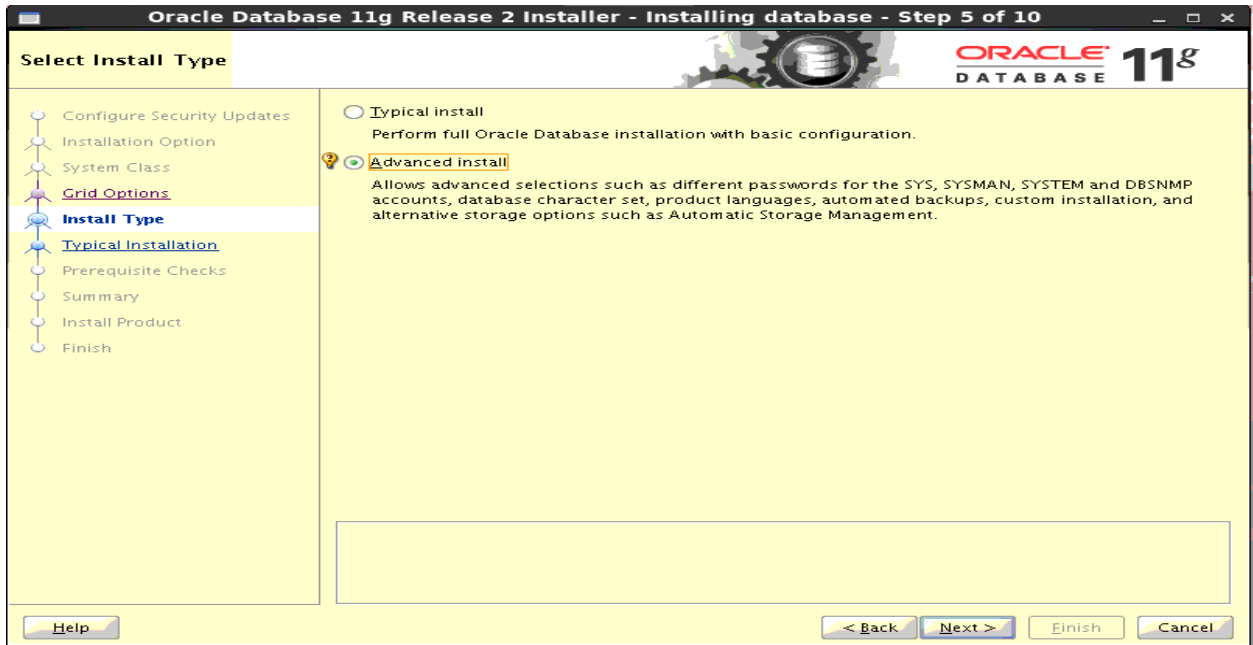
Oracle Database 11g Release 2 Installer - Installing database - Step 5 of 10

Select Install Type

ORACLE DATABASE 11g

Configure Security Updates
Installation Option
System Class
Grid Options
Install Type
Typical Installation
Prerequisite Checks
Summary
Install Product
Finish

Typical install
Perform full Oracle Database installation with basic configuration.

Advanced install
Allows advanced selections such as different passwords for the SYS, SYSMAN, SYSTEM and DBSNMP accounts, database character set, product languages, automated backups, custom installation, and alternative storage options such as Automatic Storage Management.

Help

< Back

Next >

Finish

Cancel